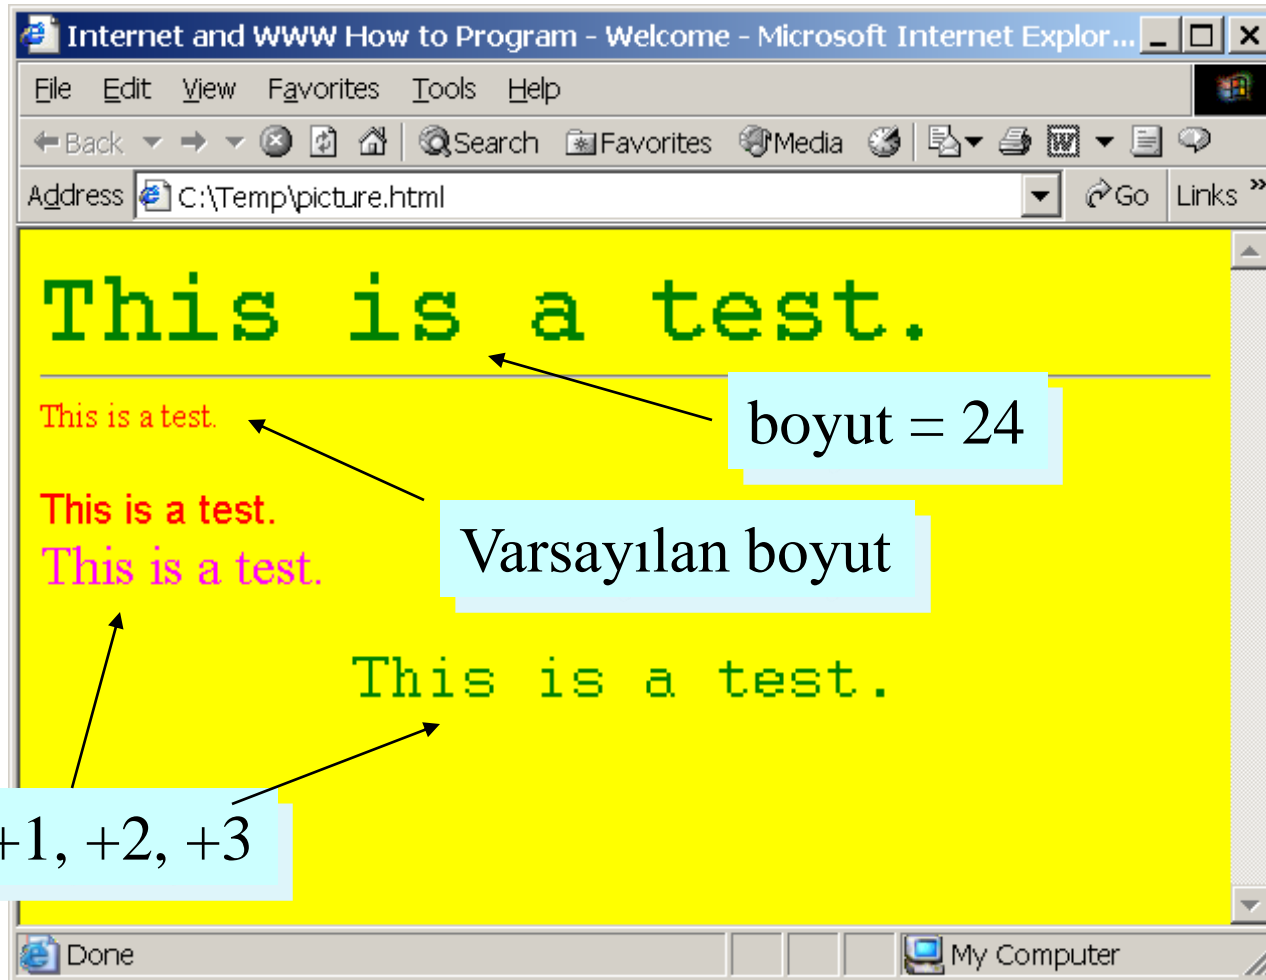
Internet and WWW How to Program - Welcome - Microsoft Internet Explor...

File Edit View Favorites Tools Help

Back Search Favorites Media

Address C:\Temp\picture.html Go Links »

This is a test.

boyut = 24

This is a test.

Varsayılan boyut

This is a test.
This is a test.

This is a test.

+1, +2, +3

Done My Computer